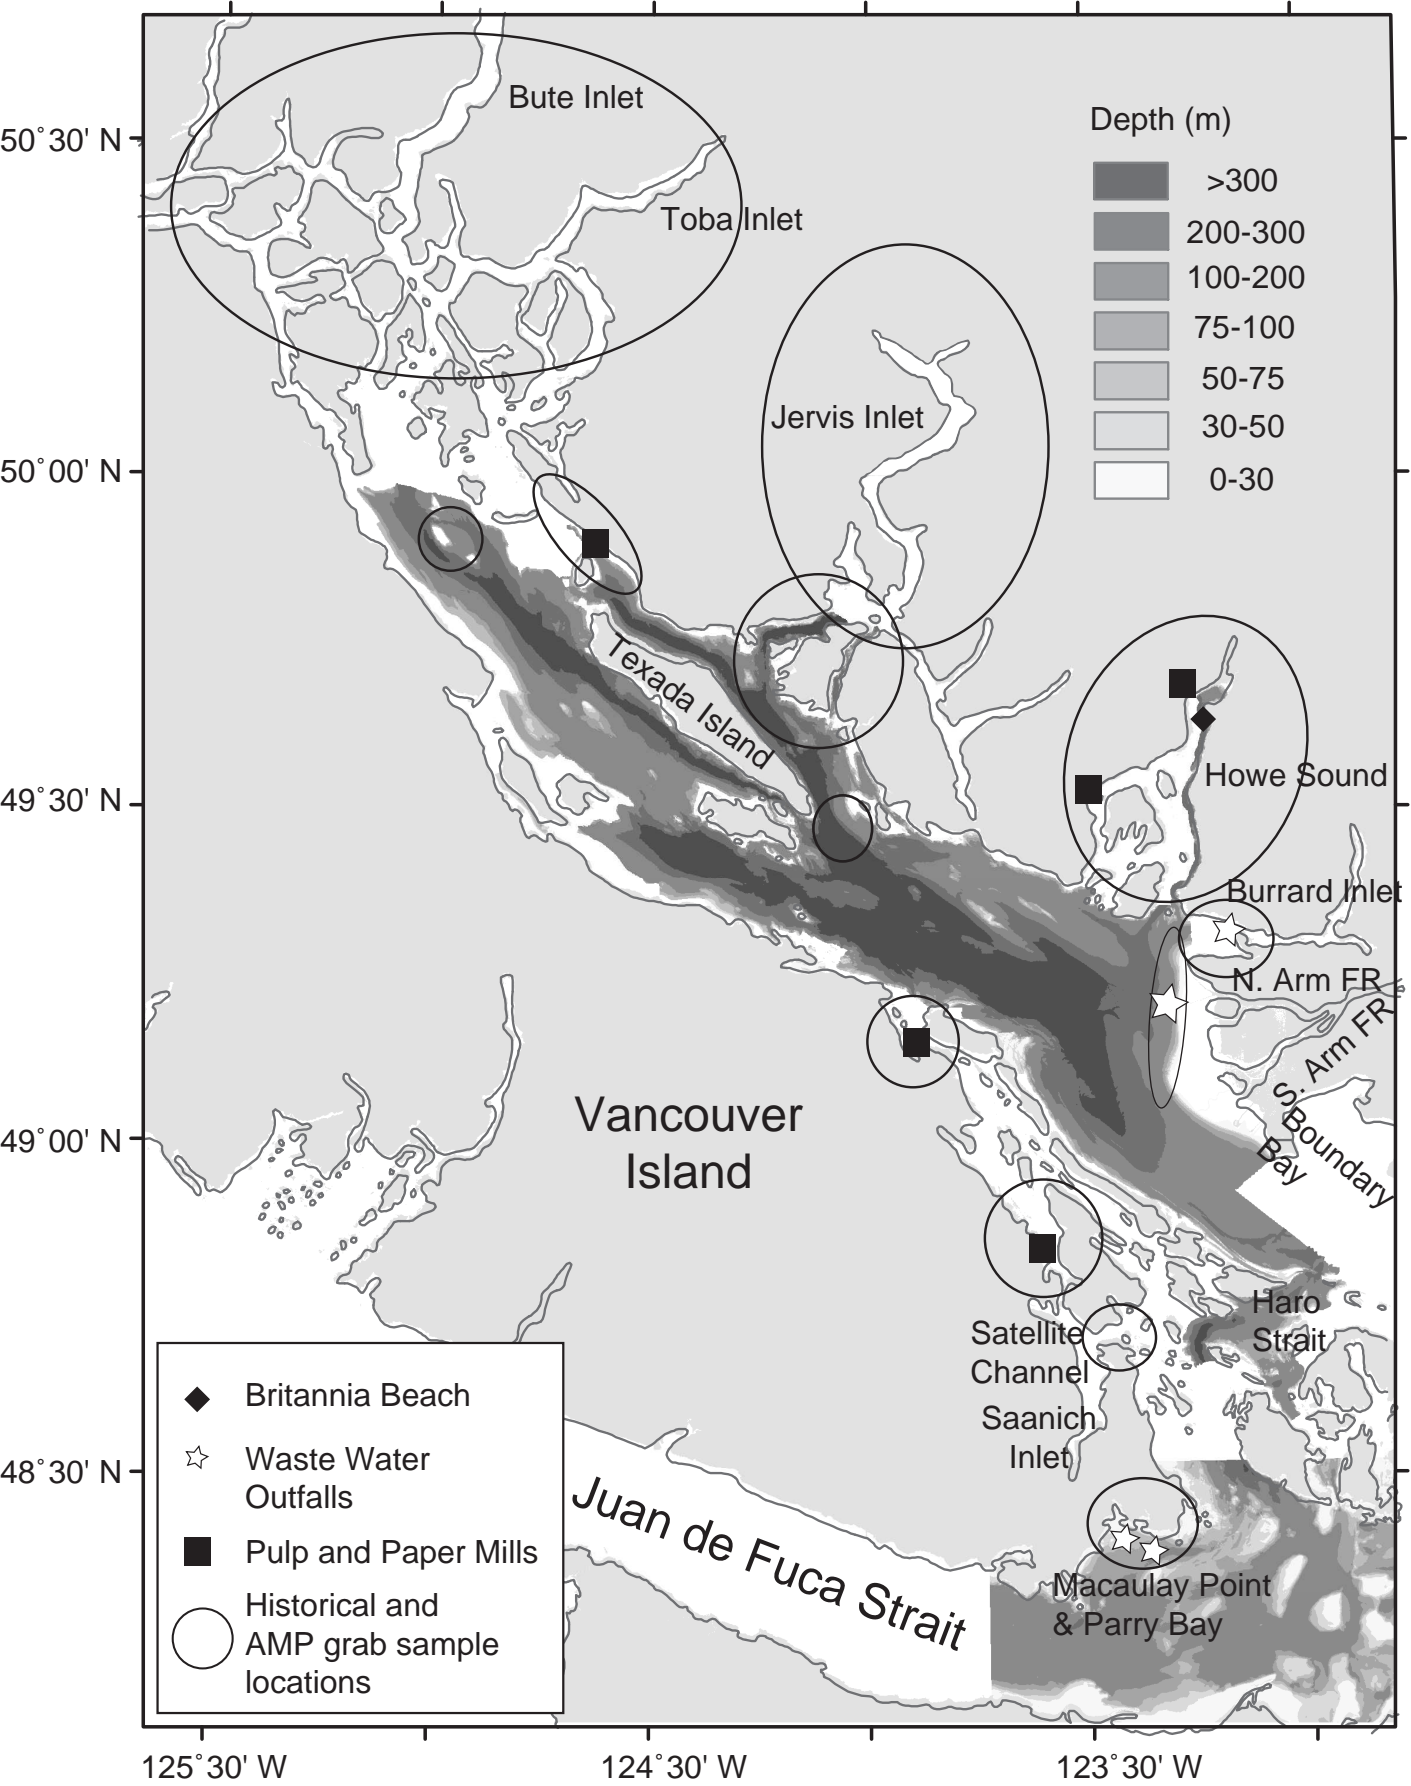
Bute Inlet

Toba Inlet

Depth (m)

>300

200-300

100-200

75-100

50-75

30-50

0-30

50˚30' N

50˚00' N

49˚30' N

49˚00' N

48˚30' N

Jervis Inlet

Texada Island

Howe Sound

Burrard Inlet

N. Arm FR

S. Arm FR

Boundary Bay

Vancouver Island

Haro Strait

Satellite Channel

Saanich Inlet

Macaulay Point & Parry Bay

Juan de Fuca Strait

Britannia Beach

Waste Water Outfalls

Pulp and Paper Mills

Historical and AMP grab sample locations

125˚30' W

124˚30' W

123˚30' W